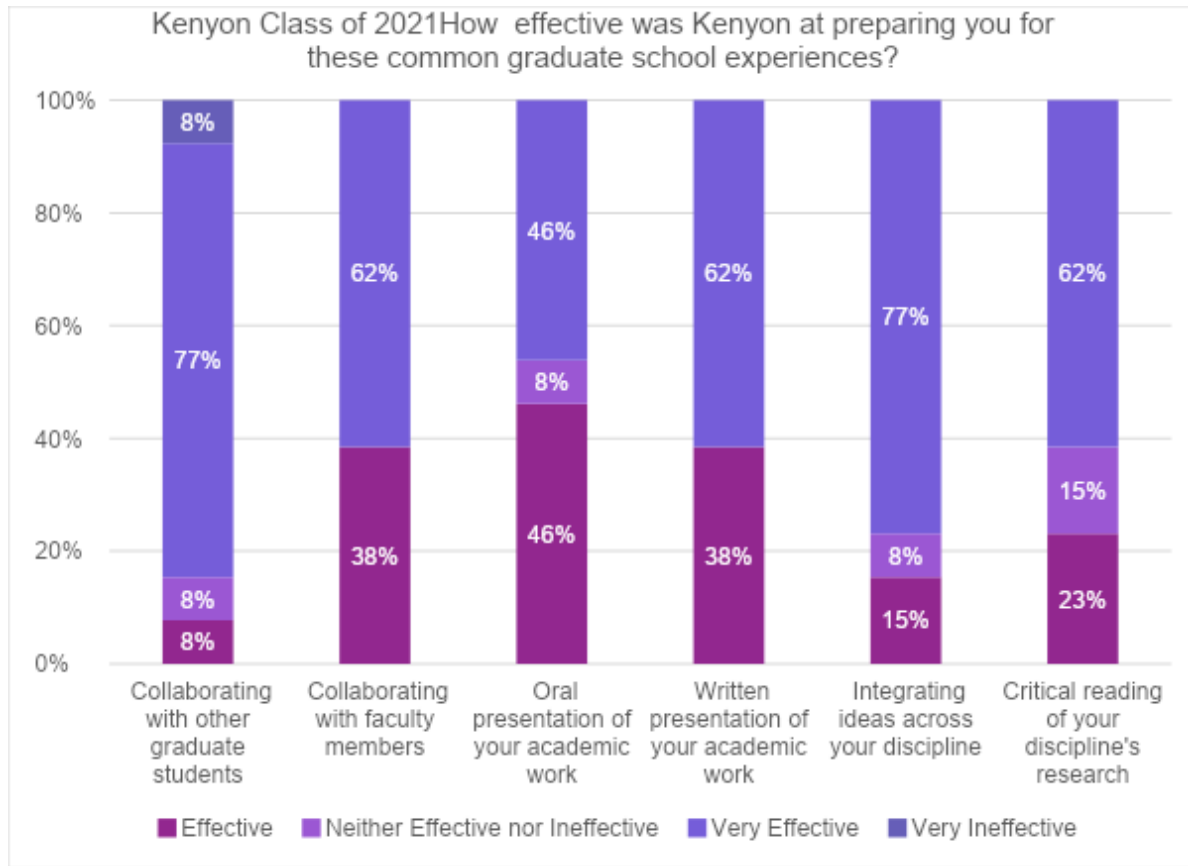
Kenyon Class of 2021How effective was Kenyon at preparing you for these common graduate school experiences?

100%
80%
60%
40%
20%
0%

8%
77%
8%
8%

62%
38%

46%
8%
46%

62%
38%

77%
8%
15%

62%
15%
23%

Collaborating with other graduate students

Collaborating with faculty members

Oral presentation of your academic work

Written presentation of your academic work

Integrating ideas across your discipline

Critical reading of your discipline's research

Effective
Neither Effective nor Ineffective
Very Effective
Very Ineffective